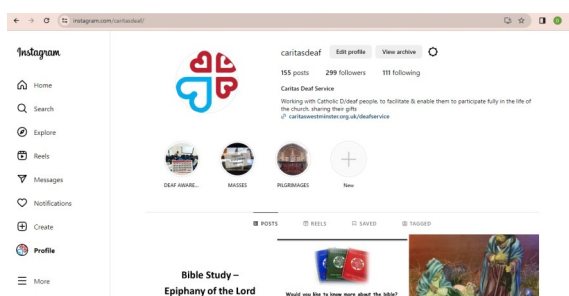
instagram.com/caritasdeaf/

Instagram

Home

Search

Explore

Reels

Messages

Notifications

Create

Profile

More

caritasdeaf Edit profile View archive

155 posts 299 followers 111 following

Caritas Deaf Service

Working with Catholic D/deaf people, to facilitate & enable them to participate fully in the life of the church, sharing their gifts

caritaswestminster.org.uk/deafservice

DEAF AWARE... MASSES PILGRIMAGES New

POSTS REELS SAVED TAGGED

Bible Study – Epiphany of the Lord

Would you like to know more about the bible?